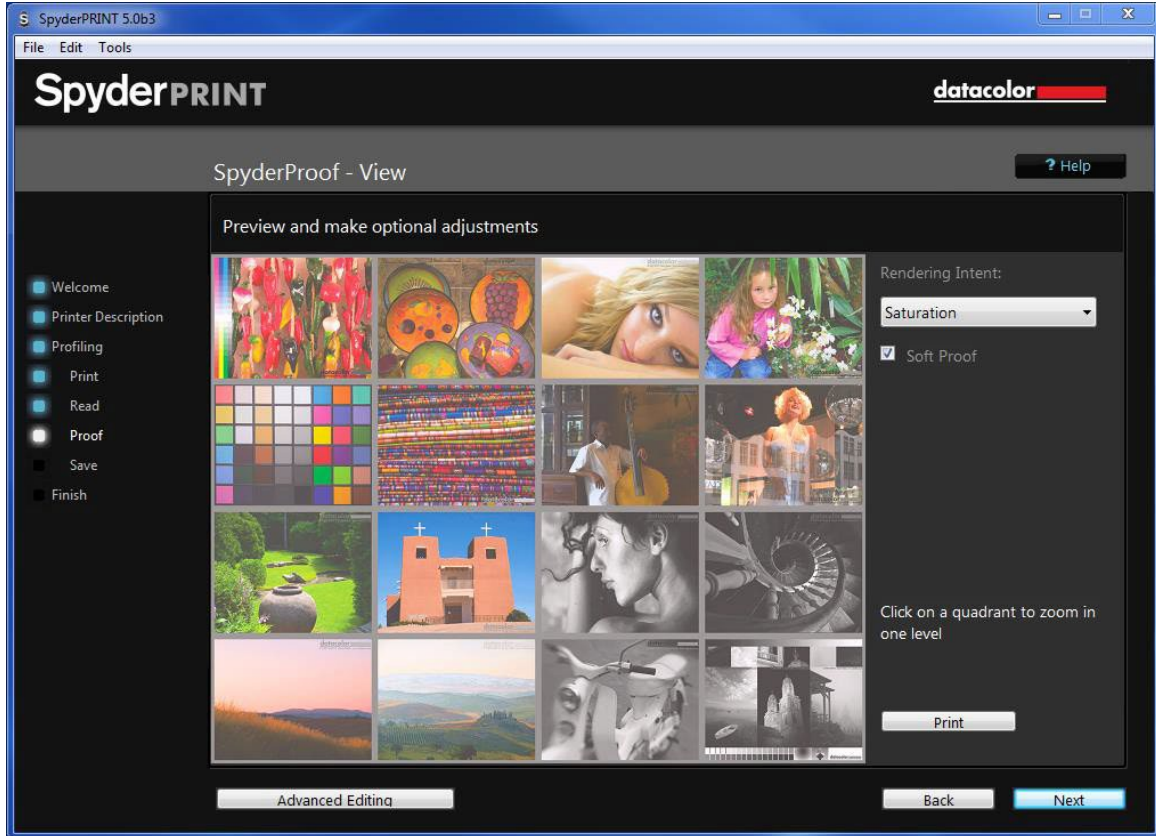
SpyderPRINT 5.0b3

File Edit Tools

SpyderPRINT

datacolor

SpyderProof - View

? Help

Preview and make optional adjustments

Welcome
Printer Description
Profiling
Print
Read
Proof
Save
Finish

Rendering Intent:

Saturation

Soft Proof

Click on a quadrant to zoom in one level

Print

Advanced Editing

Back

Next